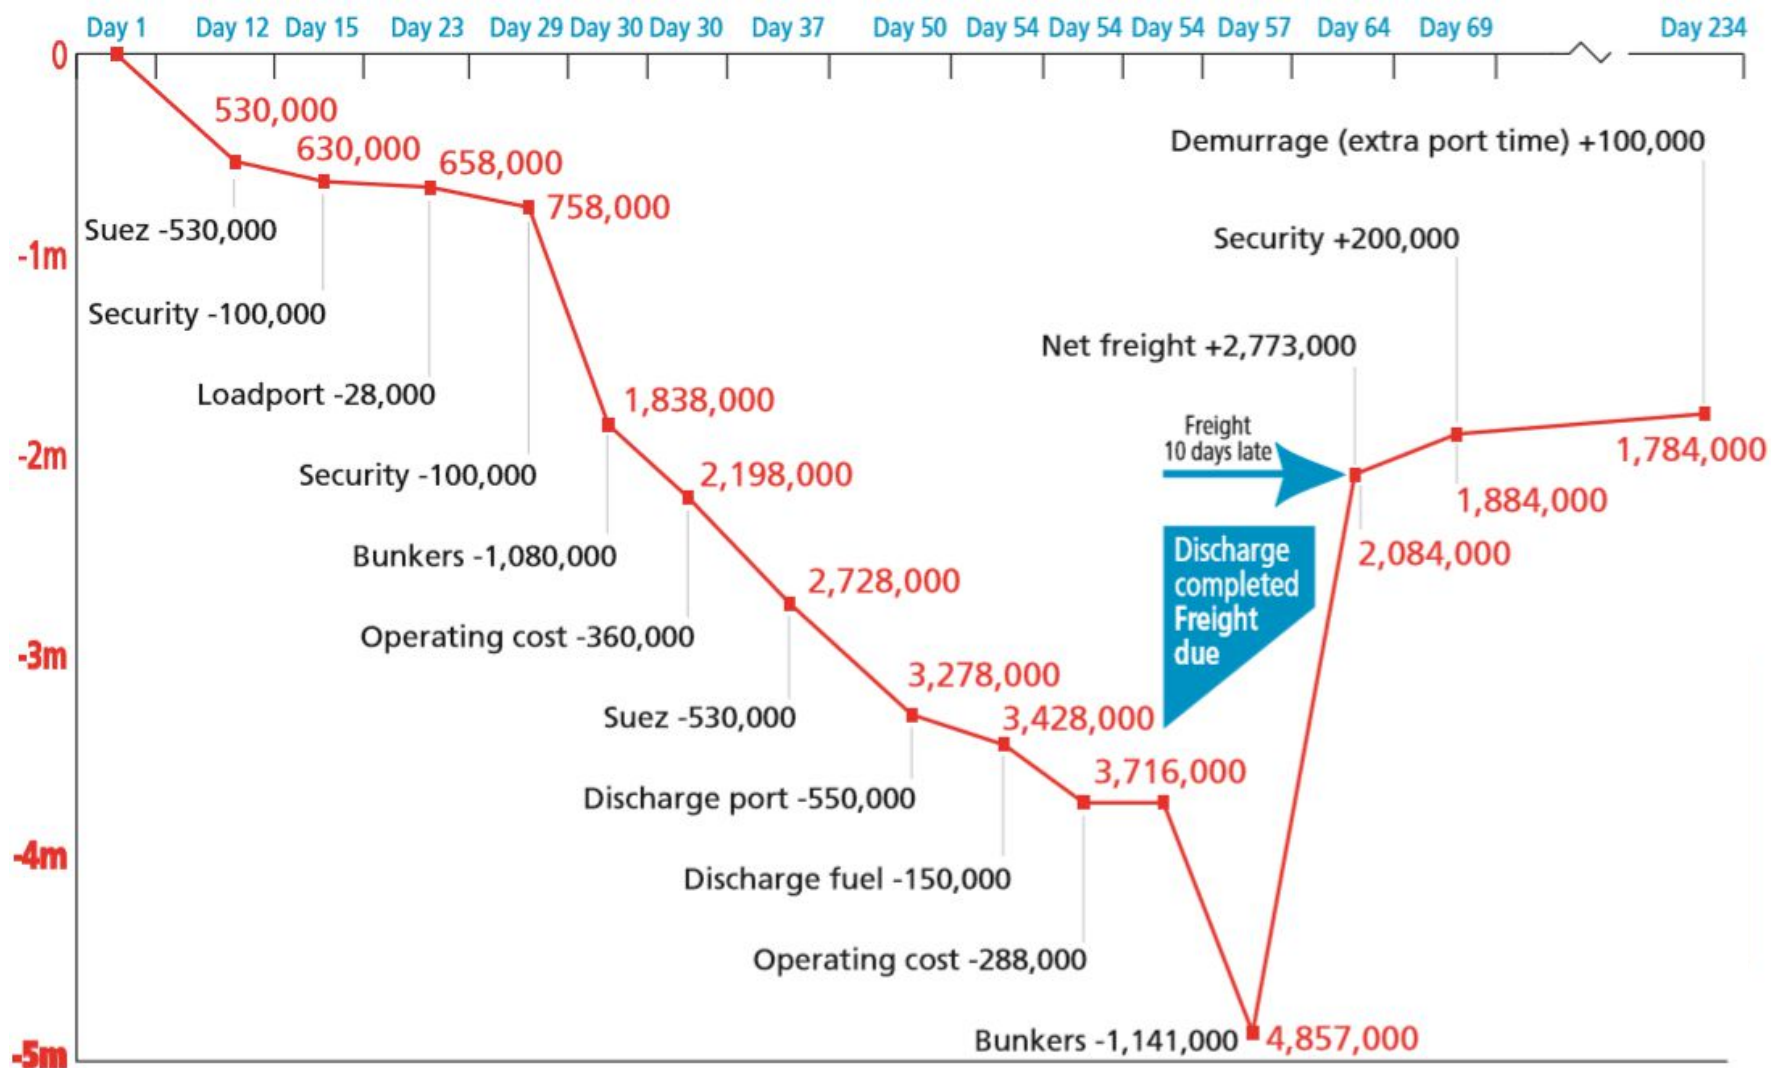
Day 1 Day 12 Day 15 Day 23 Day 29 Day 30 Day 30 Day 37 Day 50 Day 54 Day 54 Day 54 Day 57 Day 64 Day 69 Day 234

0
-1m
-2m
-3m
-4m
-5m

530,000
630,000
658,000
758,000
Suez -530,000
Security -100,000
Loadport -28,000
Security -100,000
1,838,000
2,198,000
Bunkers -1,080,000
Operating cost -360,000
2,728,000
Suez -530,000
3,278,000
3,428,000
Discharge port -550,000
3,716,000
Discharge fuel -150,000
Operating cost -288,000
Bunkers -1,141,000
4,857,000

Demurrage (extra port time) +100,000
Security +200,000
Net freight +2,773,000
Freight 10 days late
Discharge completed Freight due
2,084,000
1,884,000
1,784,000